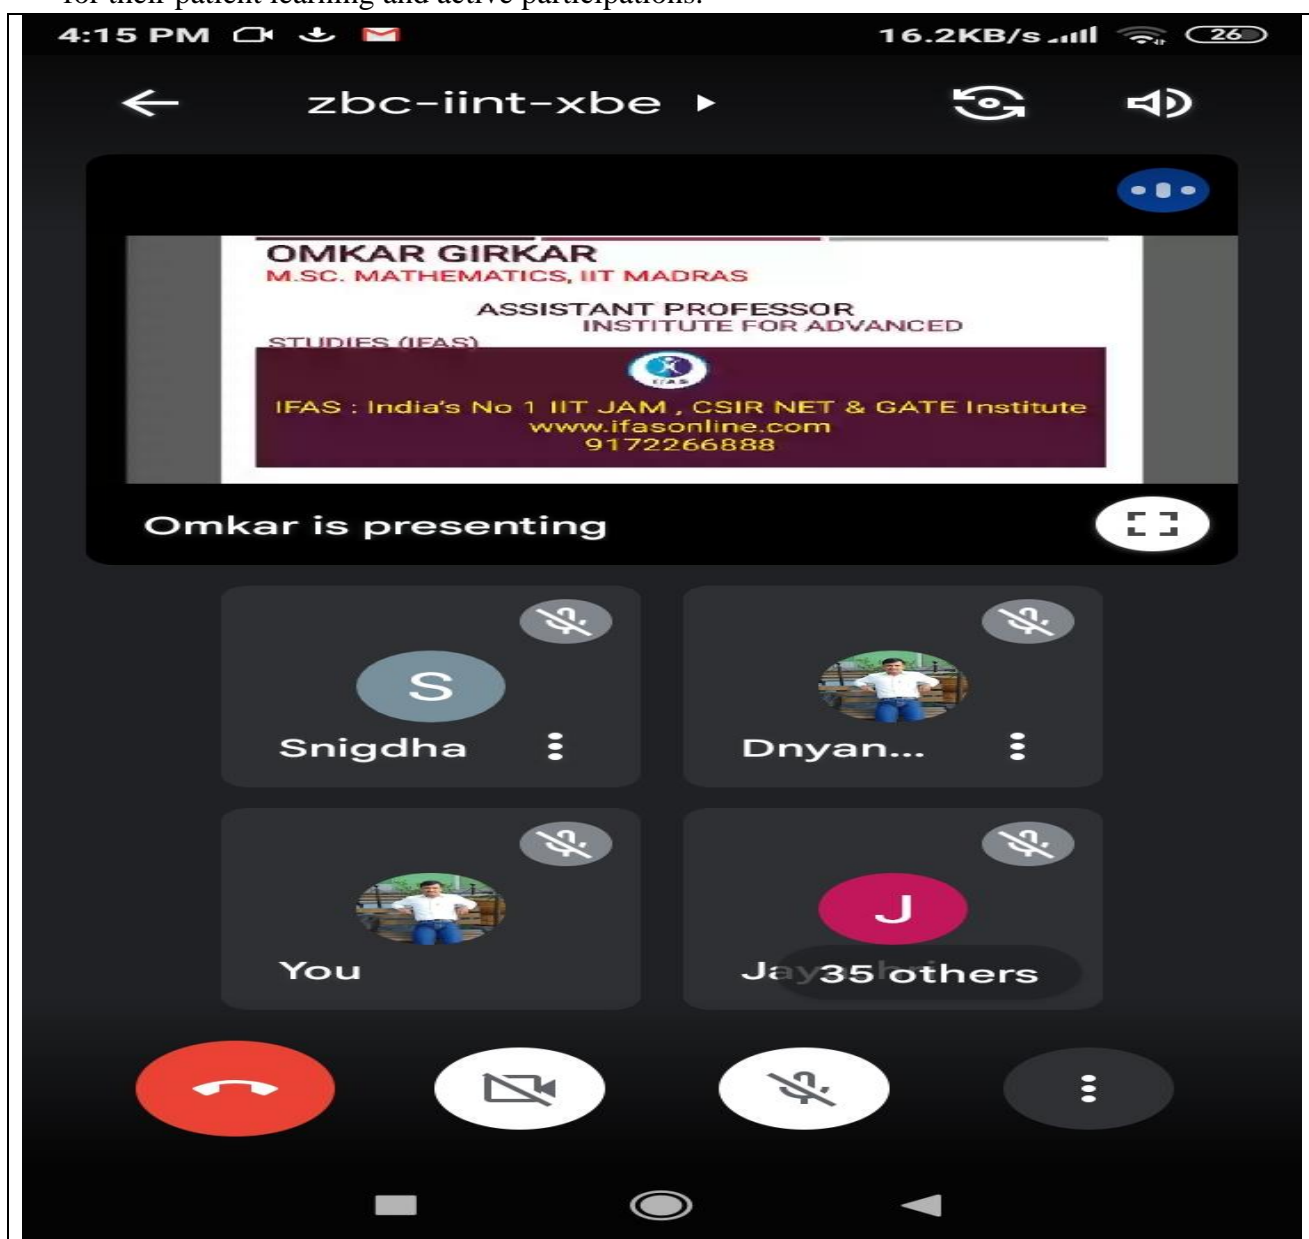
for their patient learning and active participations.

4:15 PM 16.2KB/s 26

zbc-iint-xbe

OMKAR GIRKAR
M.SC. MATHEMATICS, IIT MADRAS

ASSISTANT PROFESSOR
INSTITUTE FOR ADVANCED STUDIES (IFAS)

IFAS : India's No 1 IIT JAM , CSIR NET & GATE Institute
www.ifasonline.com
9172266888

Omkar is presenting

S
Snigdha

Dnyan...

You

J
Ja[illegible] 35 others